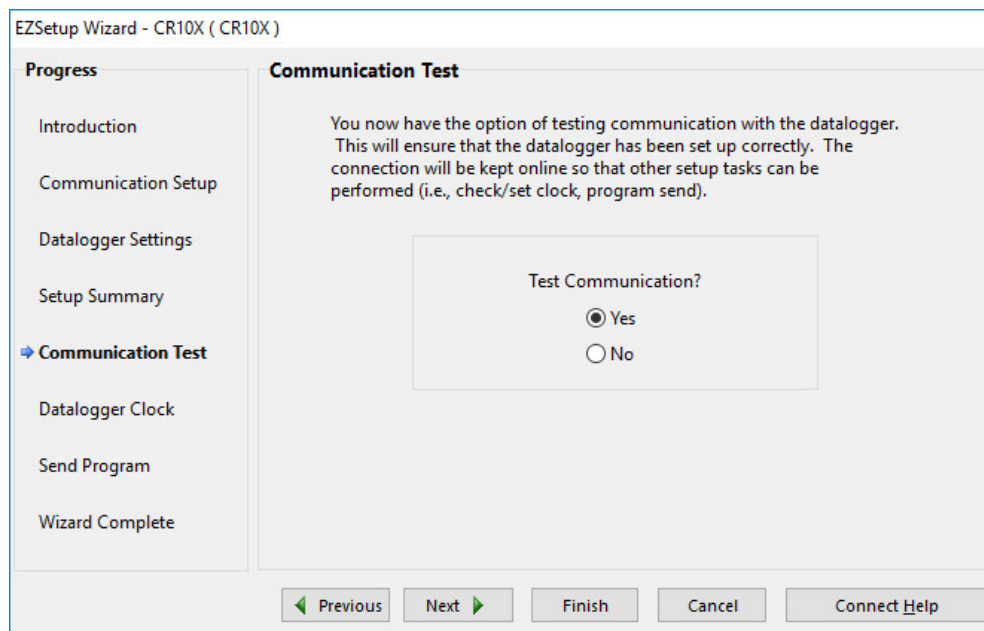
EZSetup Wizard - CR10X ( CR10X )

Progress

Introduction

Communication Setup

Datalogger Settings

Setup Summary

Communication Test

Datalogger Clock

Send Program

Wizard Complete

Communication Test

You now have the option of testing communication with the datalogger. This will ensure that the datalogger has been set up correctly. The connection will be kept online so that other setup tasks can be performed (i.e., check/set clock, program send).

Test Communication?

Yes

No

Previous

Next

Finish

Cancel

Connect Help